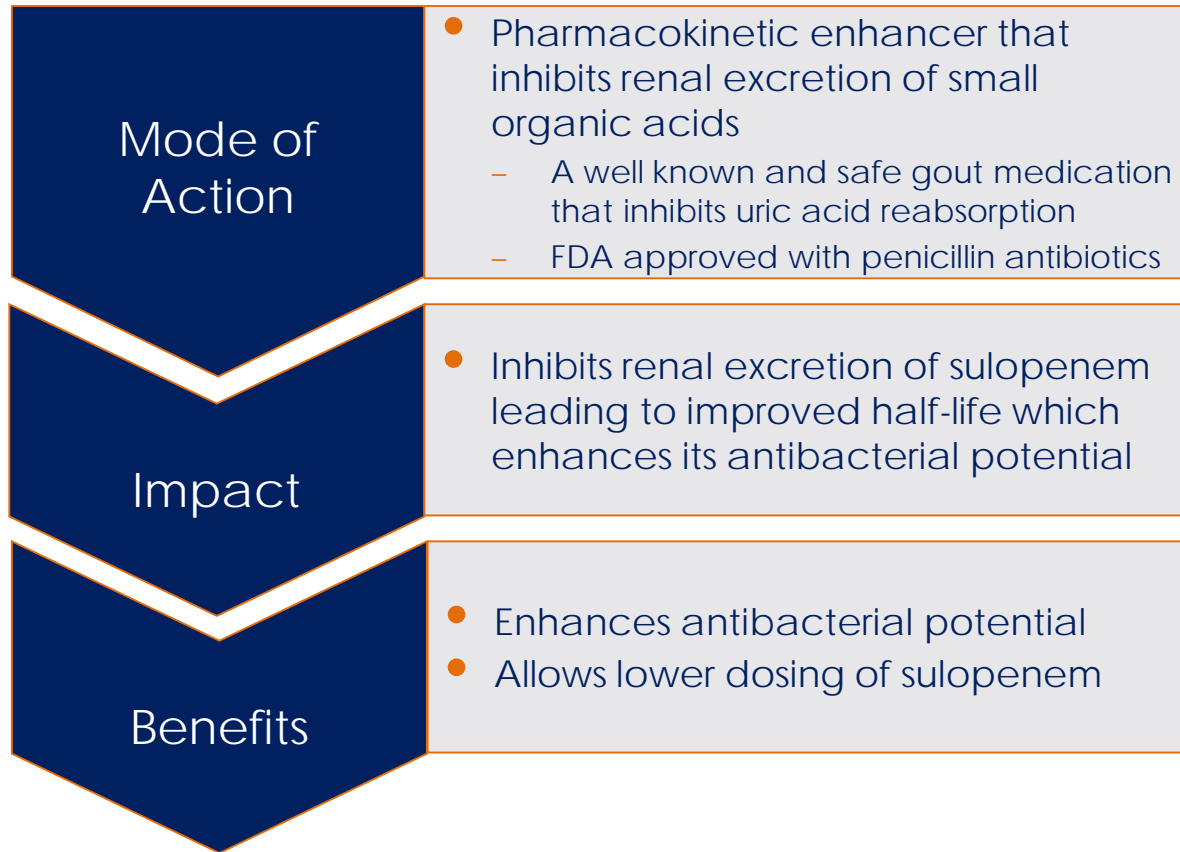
Mode of Action

- Pharmacokinetic enhancer that inhibits renal excretion of small organic acids
  – A well known and safe gout medication that inhibits uric acid reabsorption
  – FDA approved with penicillin antibiotics

Impact

- Inhibits renal excretion of sulopenem leading to improved half-life which enhances its antibacterial potential

Benefits

- Enhances antibacterial potential
- Allows lower dosing of sulopenem